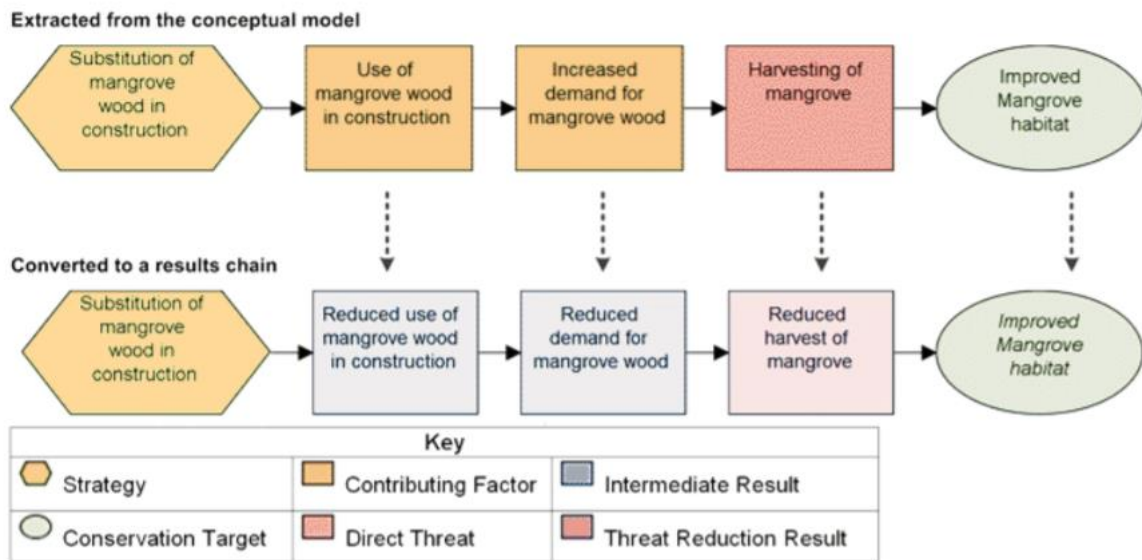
Extracted from the conceptual model

Substitution of mangrove wood in construction

Use of mangrove wood in construction

Increased demand for mangrove wood

Harvesting of mangrove

Improved Mangrove habitat

Converted to a results chain

Substitution of mangrove wood in construction

Reduced use of mangrove wood in construction

Reduced demand for mangrove wood

Reduced harvest of mangrove

*Improved Mangrove habitat*

| Key | | |
|---|---|---|
| Strategy | Contributing Factor | Intermediate Result |
| Conservation Target | Direct Threat | Threat Reduction Result |